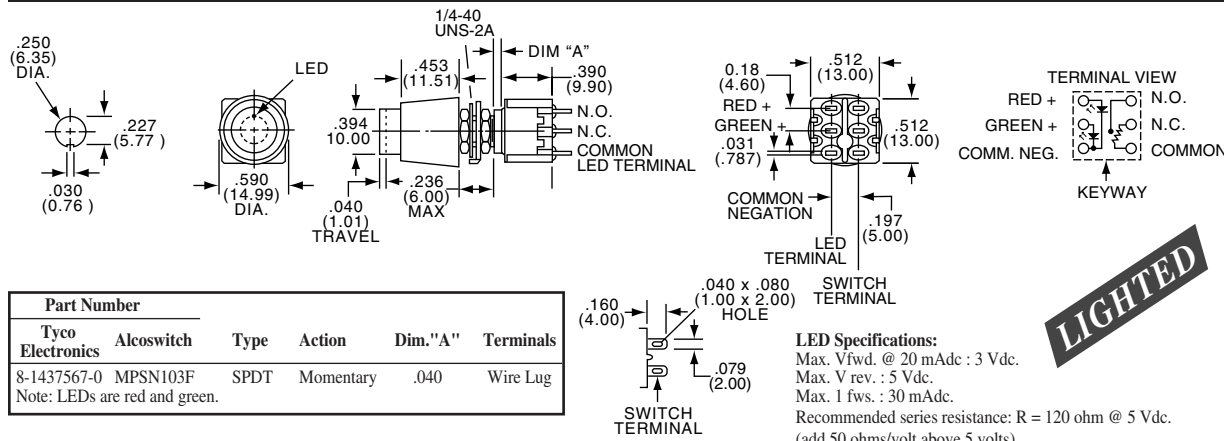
.250
(6.35)
DIA.

.227
(5.77 )

.030
(0.76 )

LED

.590
(14.99)
DIA.

1/4-40
UNS-2A

DIM "A"

.453
(11.51)

.390
(9.90)

.394
10.00

N.O.
N.C.
COMMON
LED TERMINAL

.040
(1.01)
TRAVEL

.236
(6.00)
MAX

0.18
(4.60)

.512
(13.00)

RED +
GREEN +

.031
(.787)

.512
(13.00)

COMMON
NEGATION

LED
TERMINAL

.197
(5.00)

SWITCH
TERMINAL

TERMINAL VIEW
RED +
GREEN +
COMM. NEG.
N.O.
N.C.
COMMON
KEYWAY

LIGHTED

| Part Number | | | | | |
|---|---|---|---|---|---|
| Tyco Electronics | Alcoswitch | Type | Action | Dim."A" | Terminals |
| 8-1437567-0 | MPSN103F | SPDT | Momentary | .040 | Wire Lug |

Note: LEDs are red and green.

.160
(4.00)

.040 x .080
(1.00 x 2.00)
HOLE

.079
(2.00)

SWITCH
TERMINAL

LED Specifications:
Max. Vfwd. @ 20 mAdc : 3 Vdc.
Max. V rev. : 5 Vdc.
Max. 1 fws. : 30 mAdc.
Recommended series resistance: R = 120 ohm @ 5 Vdc.
(add 50 ohms/volt above 5 volts)